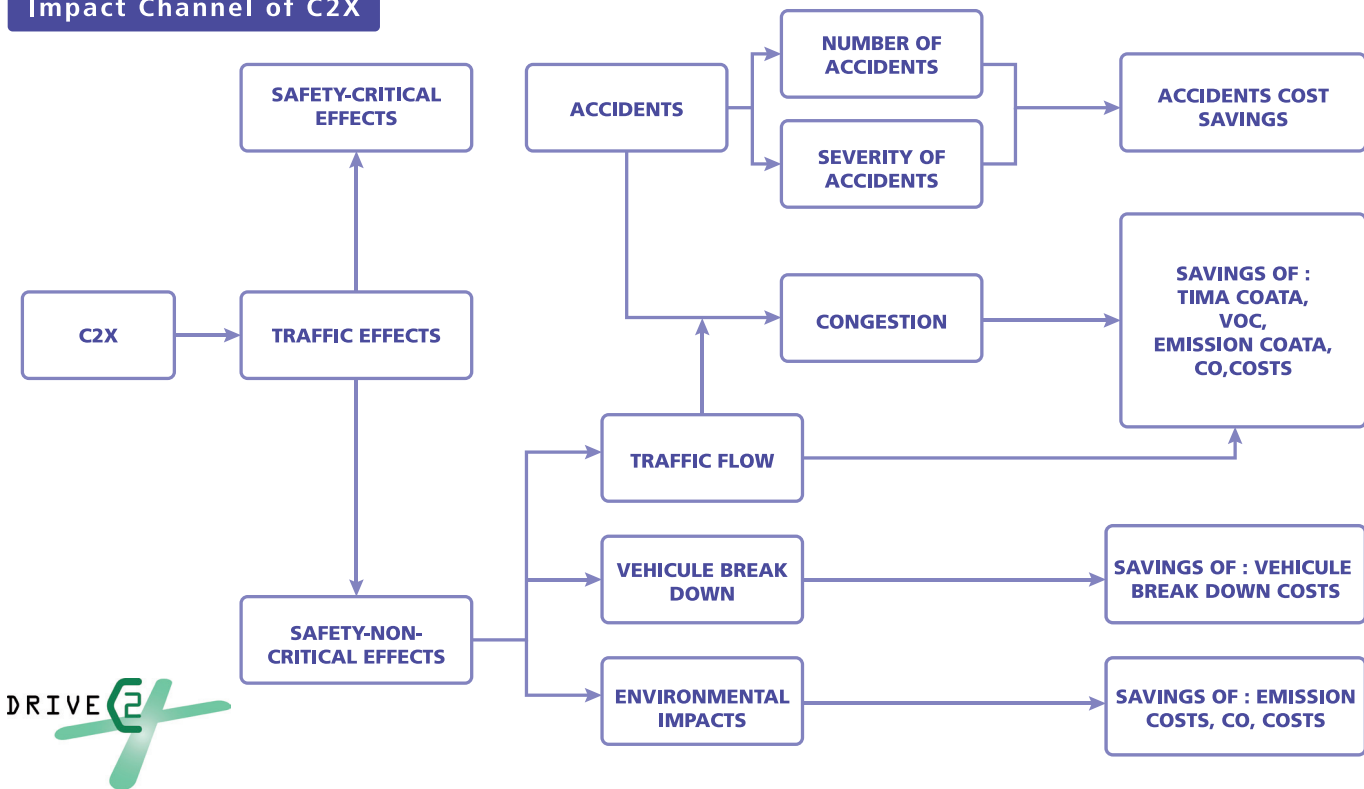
Impact Channel of C2X

C2X

TRAFFIC EFFECTS

SAFETY-CRITICAL EFFECTS

SAFETY-NON-CRITICAL EFFECTS

ACCIDENTS

NUMBER OF ACCIDENTS

SEVERITY OF ACCIDENTS

ACCIDENTS COST SAVINGS

CONGESTION

SAVINGS OF : TIMA COATA, VOC, EMISSION COATA, CO,COSTS

TRAFFIC FLOW

VEHICULE BREAK DOWN

SAVINGS OF : VEHICULE BREAK DOWN COSTS

ENVIRONMENTAL IMPACTS

SAVINGS OF : EMISSION COSTS, CO, COSTS

DRIVE C2X